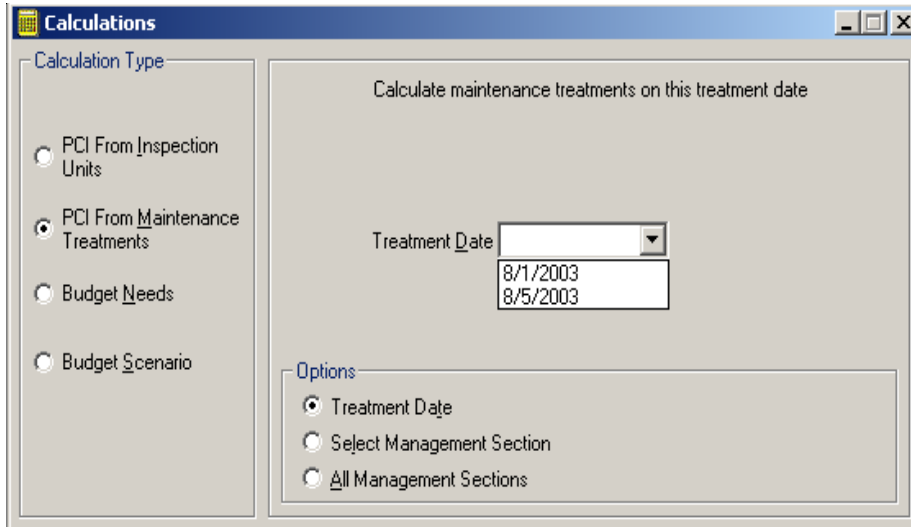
Calculations

Calculation Type

PCI From Inspection Units

PCI From Maintenance Treatments

Budget Needs

Budget Scenario

Calculate maintenance treatments on this treatment date

Treatment Date

8/1/2003
8/5/2003

Options

Treatment Date

Select Management Section

All Management Sections